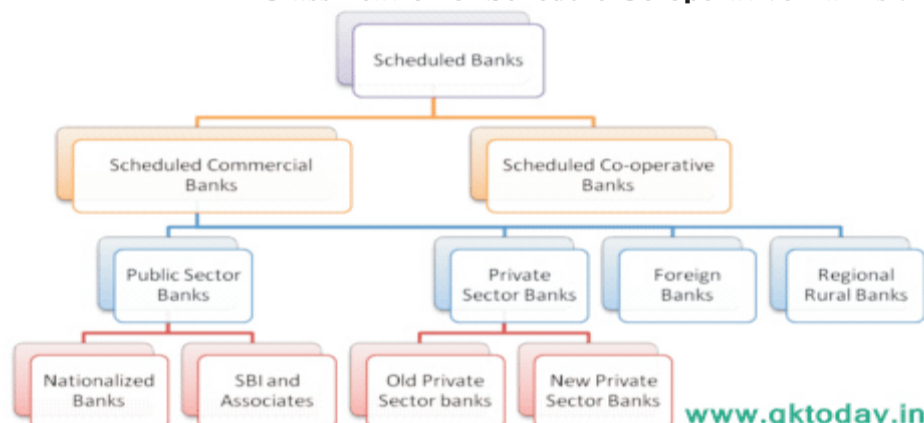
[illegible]

Scheduled Banks

Scheduled Commercial Banks

Scheduled Co-operative Banks

Public Sector Banks

Private Sector Banks

Foreign Banks

Regional Rural Banks

Nationalized Banks

SBI and Associates

Old Private Sector banks

New Private Sector Banks

www.gktoday.in